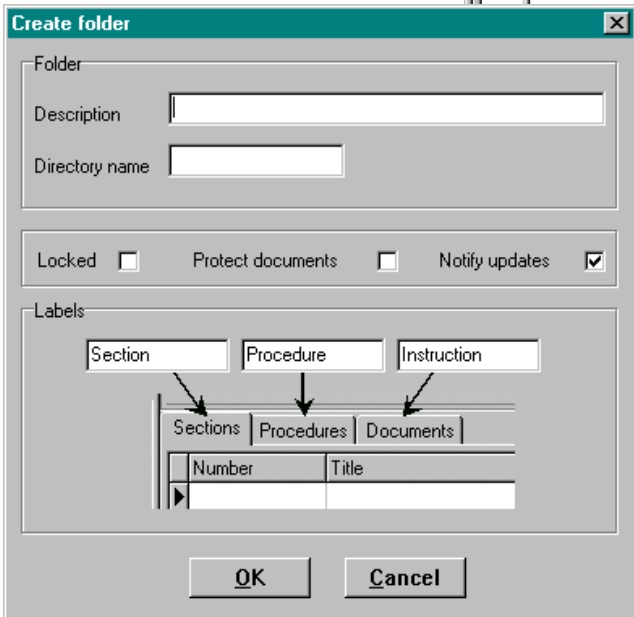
Create folder

Folder

Description

Directory name

Locked

Protect documents

Notify updates

Labels

Section

Procedure

Instruction

Sections

Procedures

Documents

| Number | Title |
|---|---|
| | |

OK

Cancel